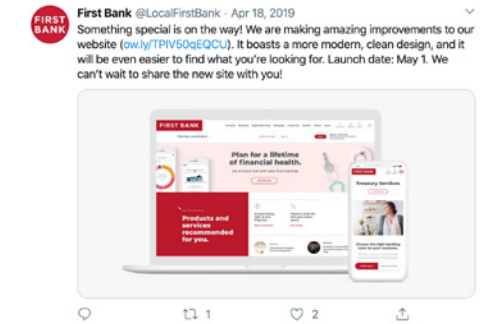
FIRST BANK

First Bank @LocalFirstBank · Apr 18, 2019

Something special is on the way! We are making amazing improvements to our website (ow.ly/TPIV50qEQCU). It boasts a more modern, clean design, and it will be even easier to find what you're looking for. Launch date: May 1. We can't wait to share the new site with you!

FIRST BANK

Plan for a lifetime of financial health.

Products and services recommended for you.

Treasury Services

1 2